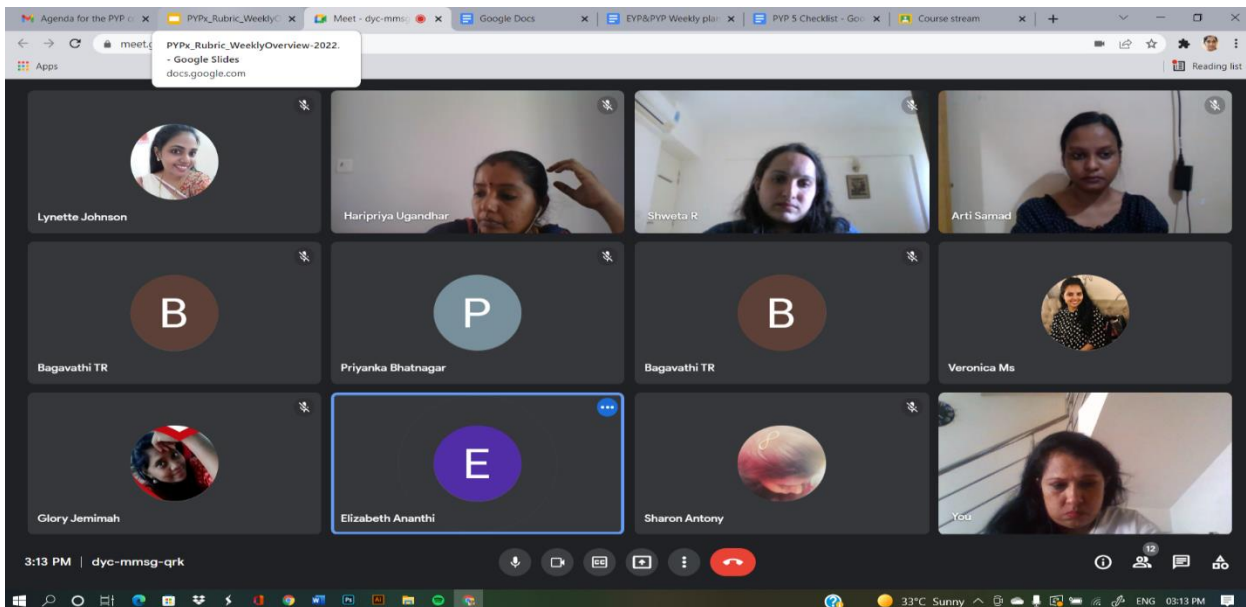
Agenda for the PYP c
PYPx_Rubric_WeeklyO
Meet - dyc-mmsg
Google Docs
EYP&PYP Weekly plan
PYP 5 Checklist - Goo
Course stream

meet.g
PYPx_Rubric_WeeklyOverview-2022. - Google Slides
docs.google.com

Apps
Reading list

Lynette Johnson
Haripriya Ugandhar
Shweta R
Arti Samad

B
Bagavathi TR
P
Priyanka Bhatnagar
B
Bagavathi TR
Veronica Ms

Glory Jemimah
E
Elizabeth Ananthi
Sharon Antony
You

3:13 PM | dyc-mmsg-qrk

12

33°C Sunny ENG 03:13 PM